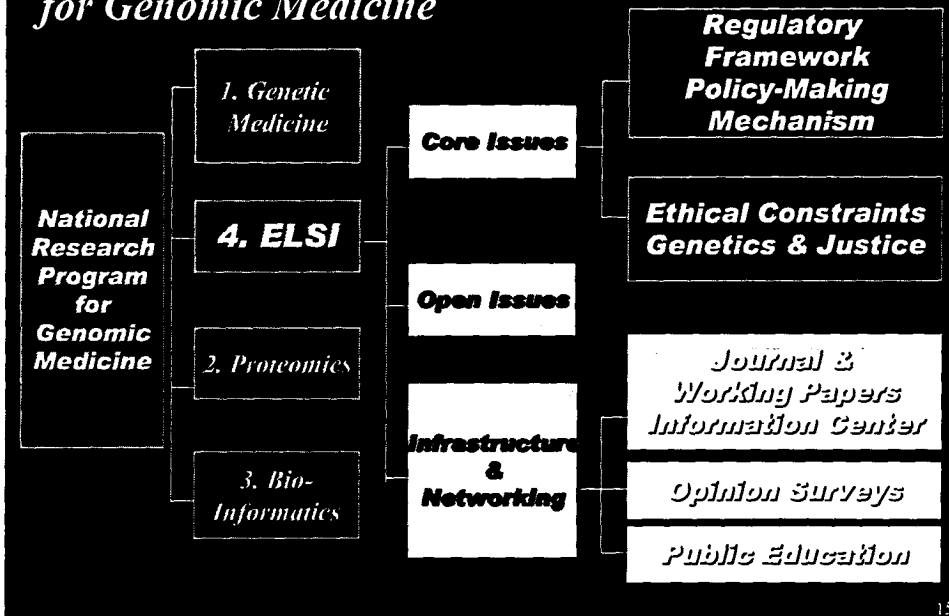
for Genomic Medicine

National Research Program for Genomic Medicine

1. Genetic Medicine

4. ELSI

2. Proteomics

3. Bio-Informatics

Core Issues

Open Issues

Infrastructure & Networking

Regulatory Framework Policy-Making Mechanism

Ethical Constraints Genetics & Justice

Journal & Working Papers Information Center

Opinion Surveys

Public Education

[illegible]